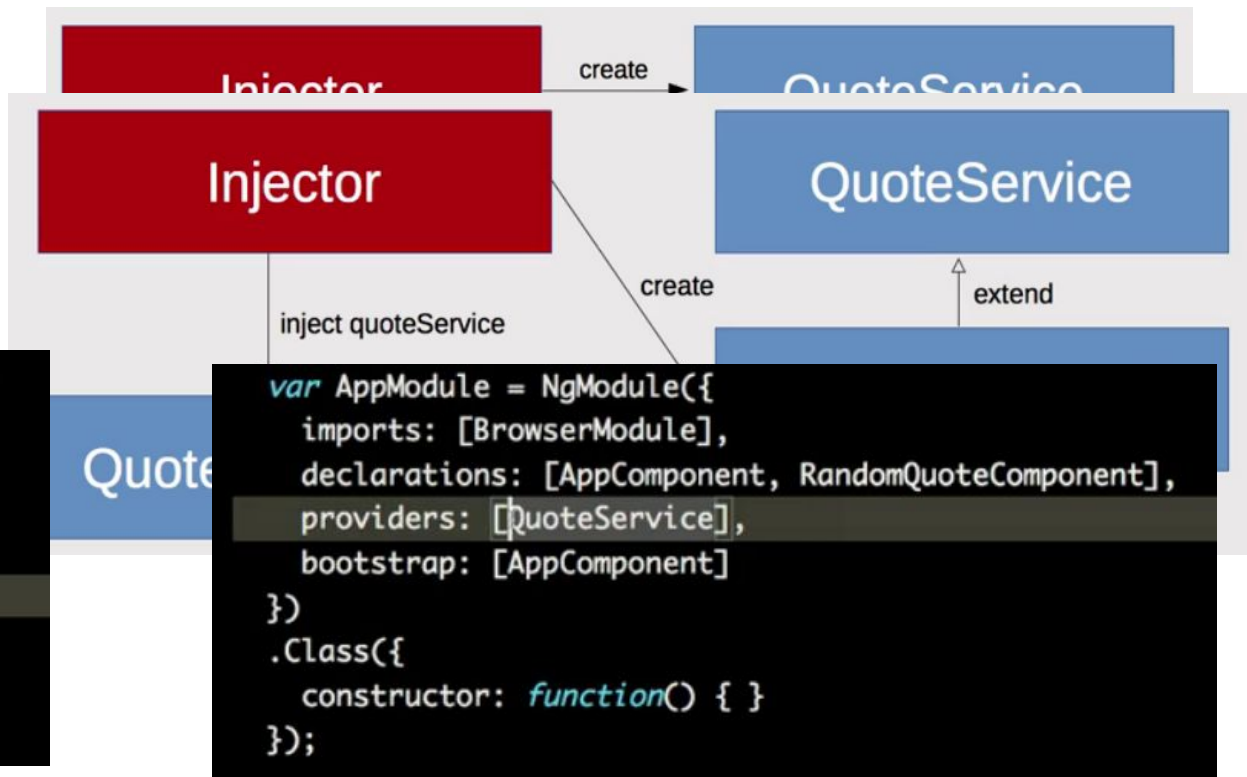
Injector

create

QuoteService

Injector

QuoteService

create

extend

inject quoteService

Quote

var AppModule = NgModule({
  imports: [BrowserModule],
  declarations: [AppComponent, RandomQuoteComponent],
  providers: [QuoteService],
  bootstrap: [AppComponent]
})
.Class({
  constructor: function() { }
});